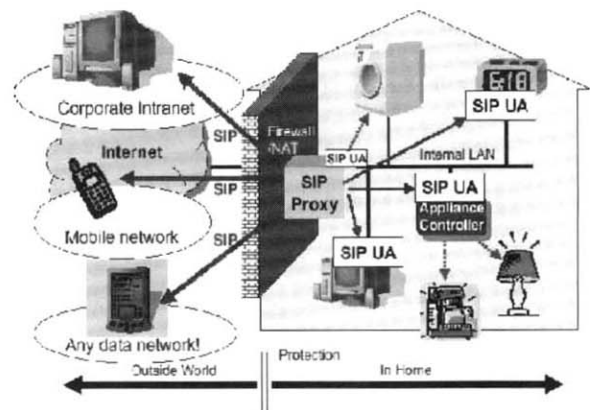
Corporate Intranet

Internet

Mobile network

Any data network!

SIP

SIP

SIP

Firewall /NAT

SIP UA

SIP Proxy

Internal LAN

SIP UA

SIP UA

Appliance Controller

SIP UA

Protection

Outside World

In Home